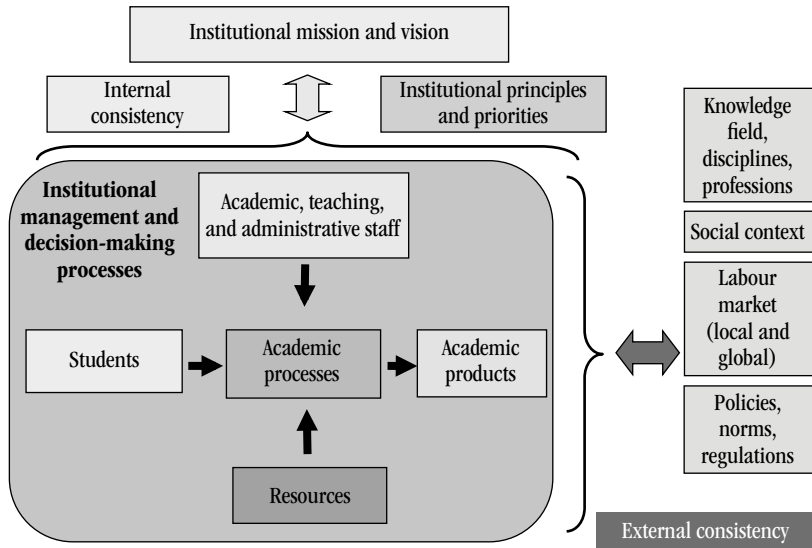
Institutional mission and vision

Internal consistency

Institutional principles and priorities

Institutional management and decision-making processes

Academic, teaching, and administrative staff

Students

Academic processes

Academic products

Resources

Knowledge field, disciplines, professions

Social context

Labour market (local and global)

Policies, norms, regulations

External consistency